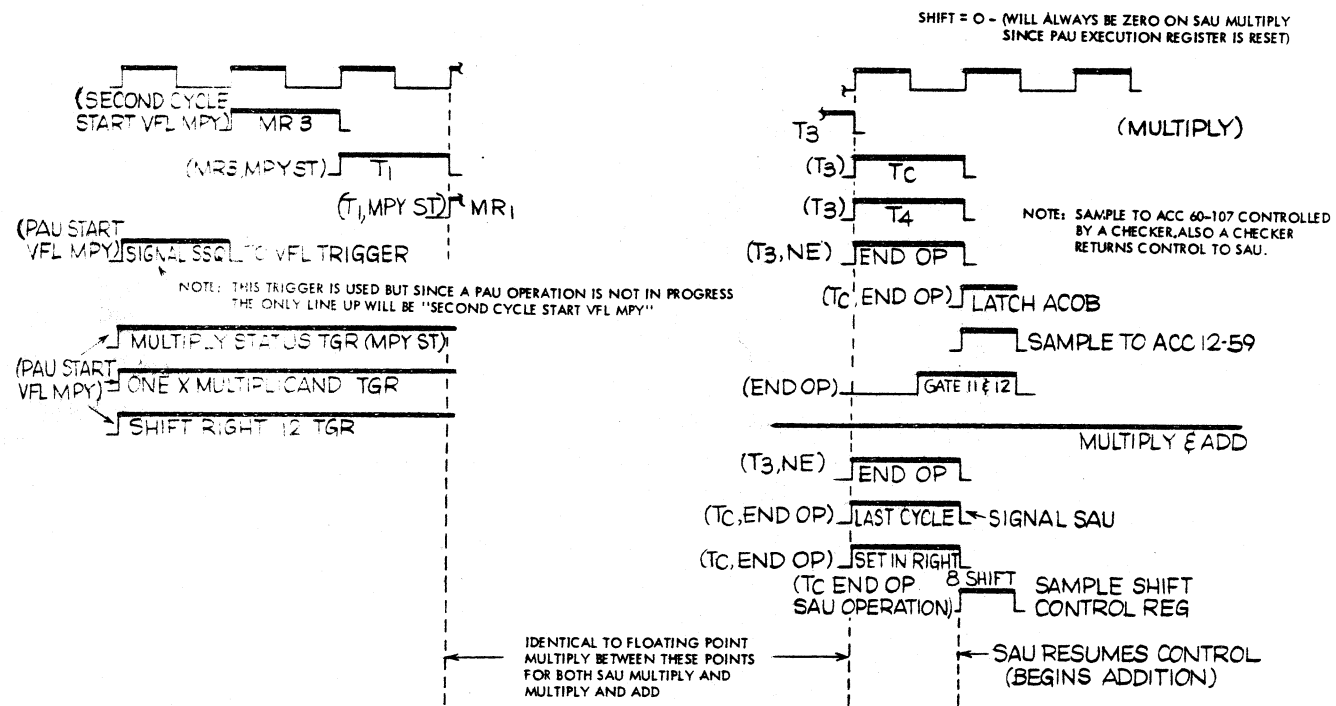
SHIFT = O - (WILL ALWAYS BE ZERO ON SAU MULTIPLY SINCE PAU EXECUTION REGISTER IS RESET)

(SECOND CYCLE START VFL MPY) MR 3

(MR3, MPY ST) $T_1$

($T_1$, MPY ST) $MR_1$

(PAU START VFL MPY) SIGNAL SSQL TO VFL TRIGGER

NOTE: THIS TRIGGER IS USED BUT SINCE A PAU OPERATION IS NOT IN PROGRESS THE ONLY LINE UP WILL BE "SECOND CYCLE START VFL MPY"

MULTIPLY STATUS TGR (MPY ST)

(PAU START VFL MPY) ONE X MULTIPLICAND TGR

SHIFT RIGHT 12 TGR

$T_3$

(MULTIPLY)

($T_3$) $T_C$

($T_3$) $T_4$

NOTE: SAMPLE TO ACC 60-107 CONTROLLED BY A CHECKER, ALSO A CHECKER RETURNS CONTROL TO SAU.

($T_3$, NE) END OP

($T_C$, END OP) LATCH ACOB

SAMPLE TO ACC 12-59

(END OP) GATE 11 & 12

MULTIPLY & ADD

($T_3$, NE) END OP

($T_C$, END OP) LAST CYCLE SIGNAL SAU

($T_C$, END OP) SET IN RIGHT

($T_C$ END OP SAU OPERATION) 8 SHIFT SAMPLE SHIFT CONTROL REG

IDENTICAL TO FLOATING POINT MULTIPLY BETWEEN THESE POINTS FOR BOTH SAU MULTIPLY AND MULTIPLY AND ADD

SAU RESUMES CONTROL (BEGINS ADDITION)